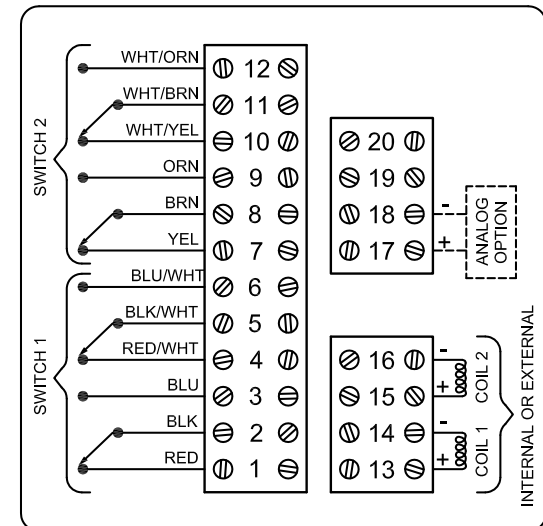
SWITCH 2

WHT/ORN
WHT/BRN
WHT/YEL
ORN
BRN
YEL

12
11
10
9
8
7

SWITCH 1

BLU/WHT
BLK/WHT
RED/WHT
BLU
BLK
RED

6
5
4
3
2
1

20
19
18
17

-
+
ANALOG OPTION

16
15
14
13

-
+
COIL 2
-
+
COIL 1

INTERNAL OR EXTERNAL